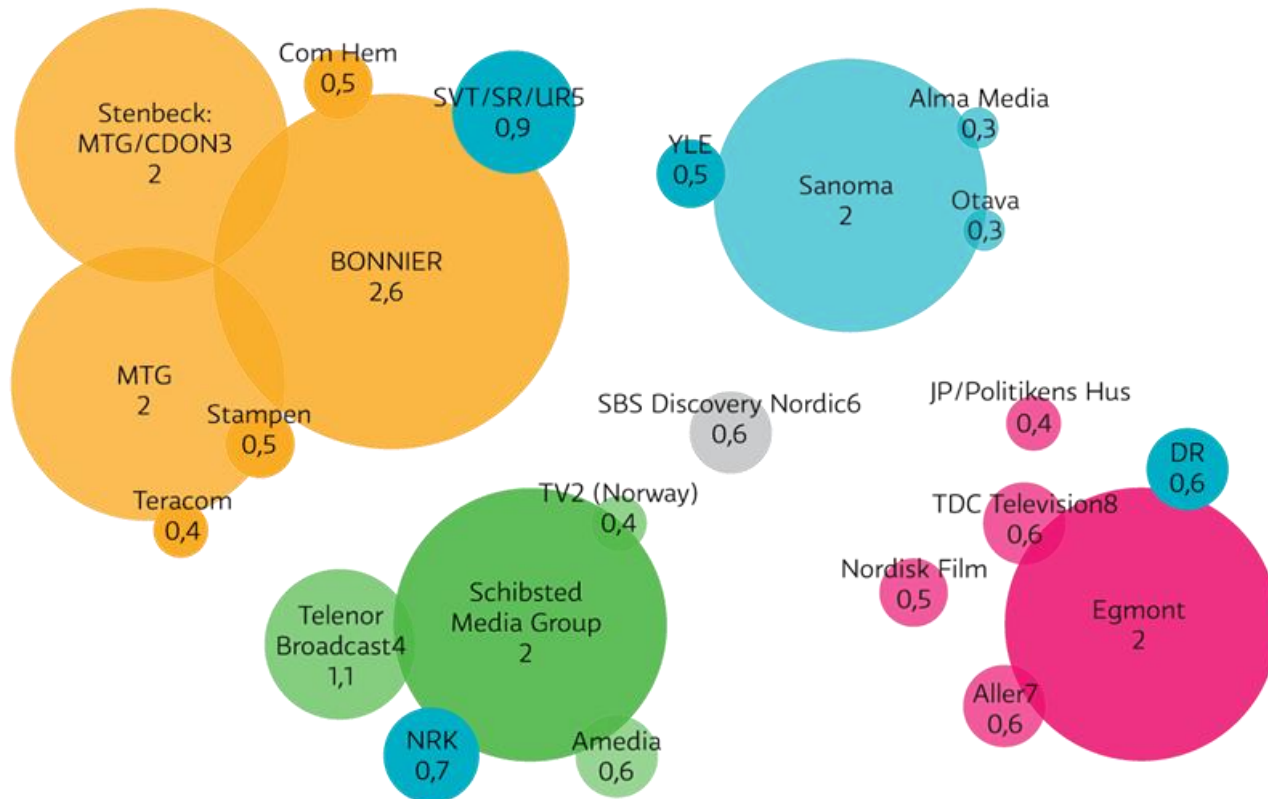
Com Hem
0,5

Stenbeck:
MTG/CDON3
2

SVT/SR/UR5
0,9

BONNIER
2,6

MTG
2

Stampen
0,5

Teracom
0,4

YLE
0,5

Sanoma
2

Alma Media
0,3

Otava
0,3

SBS Discovery Nordic6
0,6

JP/Politikens Hus
0,4

DR
0,6

TDC Television8
0,6

Nordisk Film
0,5

Egmont
2

Aller7
0,6

TV2 (Norway)
0,4

Schibsted
Media Group
2

Telenor
Broadcast4
1,1

NRK
0,7

Amedia
0,6